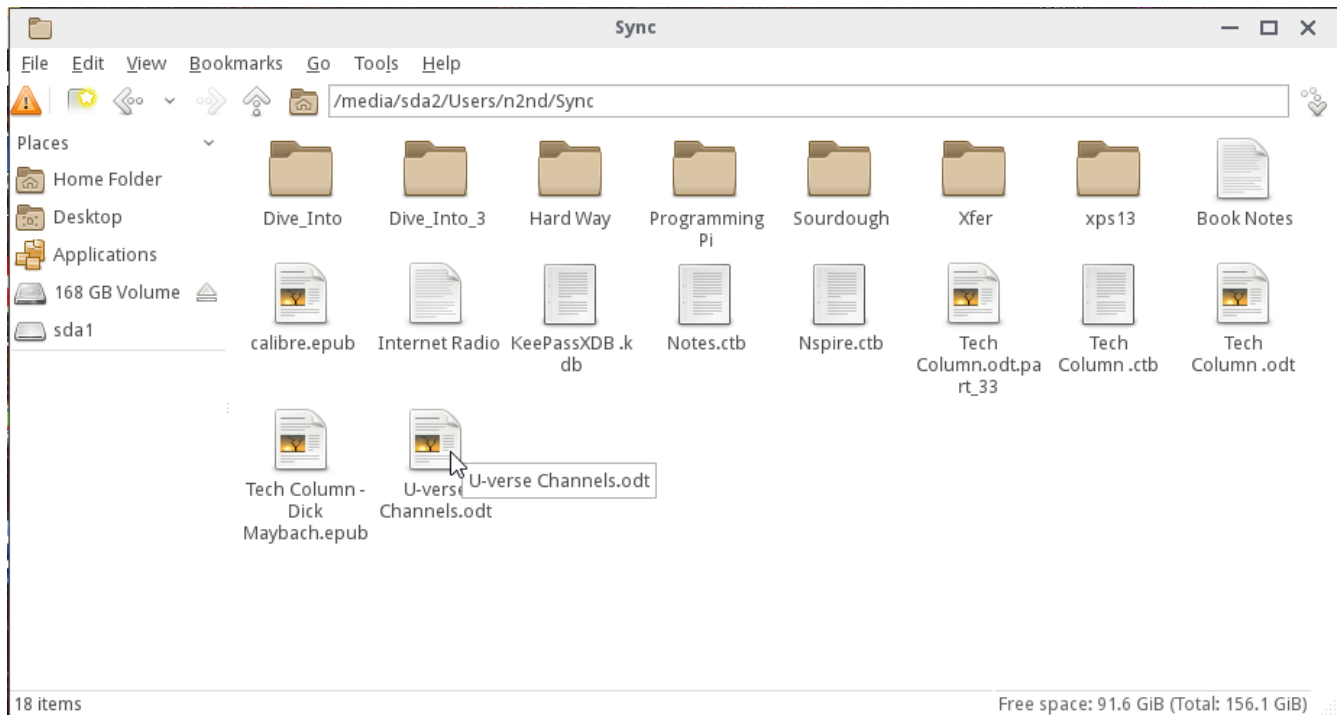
Sync

File Edit View Bookmarks Go Tools Help

/media/sda2/Users/n2nd/Sync

Places

Home Folder
Desktop
Applications
168 GB Volume
sda1

Dive_Into
Dive_Into_3
Hard Way
Programming Pi
Sourdough
Xfer
xps13
Book Notes
calibre.epub
Internet Radio
KeePassXDB.kdb
Notes.ctb
Nspire.ctb
Tech Column.odt.part_33
Tech Column.ctb
Tech Column.odt
Tech Column - Dick Maybach.epub
U-verse Channels.odt
U-verse Channels.odt

18 items
Free space: 91.6 GiB (Total: 156.1 GiB)